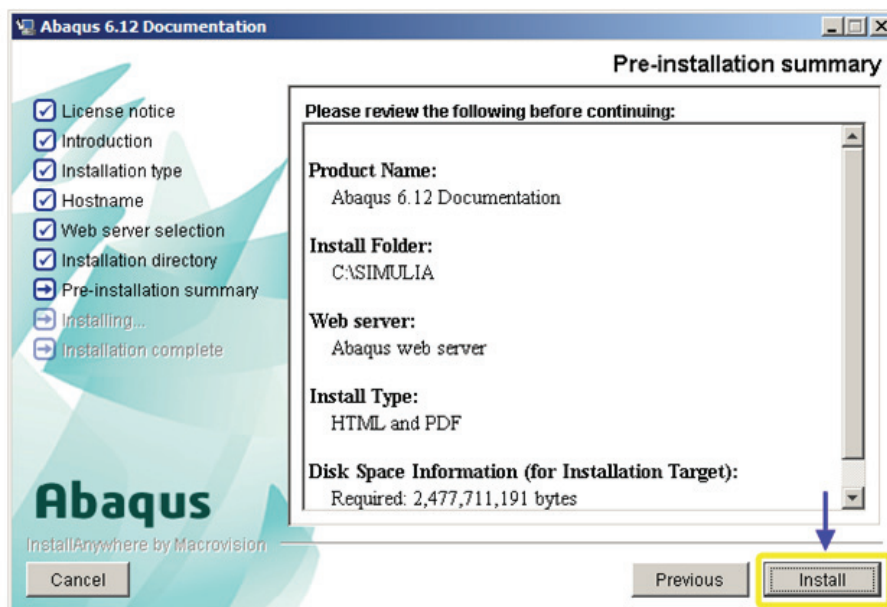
Abaqus 6.12 Documentation

Pre-installation summary

License notice
Introduction
Installation type
Hostname
Web server selection
Installation directory
Pre-installation summary
Installing...
Installation complete

Please review the following before continuing:

Product Name:
Abaqus 6.12 Documentation

Install Folder:
C:\SIMULIA

Web server:
Abaqus web server

Install Type:
HTML and PDF

Disk Space Information (for Installation Target):
Required: 2,477,711,191 bytes

Abaqus

InstallAnywhere by Macrovision

Cancel

Previous

Install